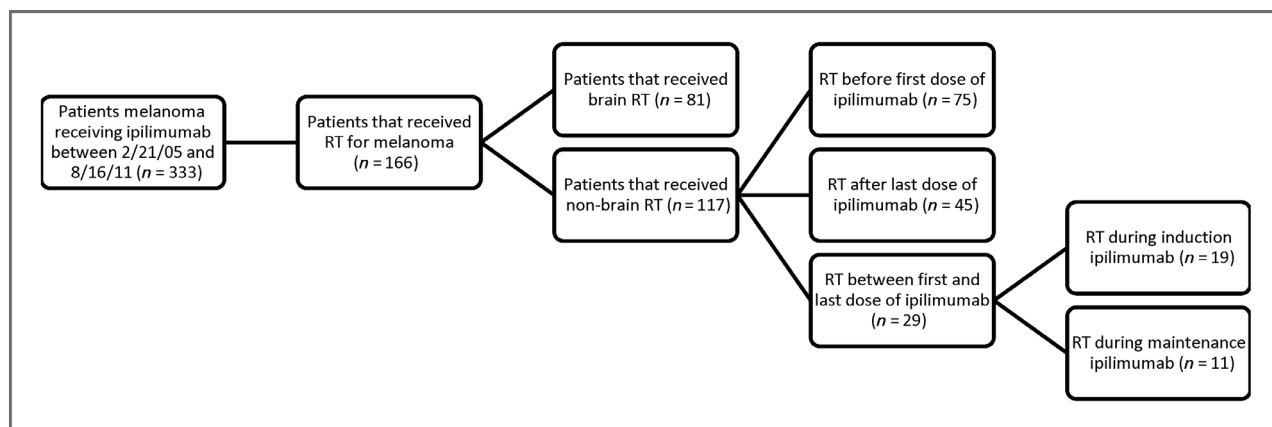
Patients melanoma receiving ipilimumab between 2/21/05 and 8/16/11 ($n$ = 333)

Patients that received RT for melanoma ($n$ = 166)

Patients that received brain RT ($n$ = 81)

Patients that received non-brain RT ($n$ = 117)

RT before first dose of ipilimumab ($n$ = 75)

RT after last dose of ipilimumab ($n$ = 45)

RT between first and last dose of ipilimumab ($n$ = 29)

RT during induction ipilimumab ($n$ = 19)

RT during maintenance ipilimumab ($n$ = 11)